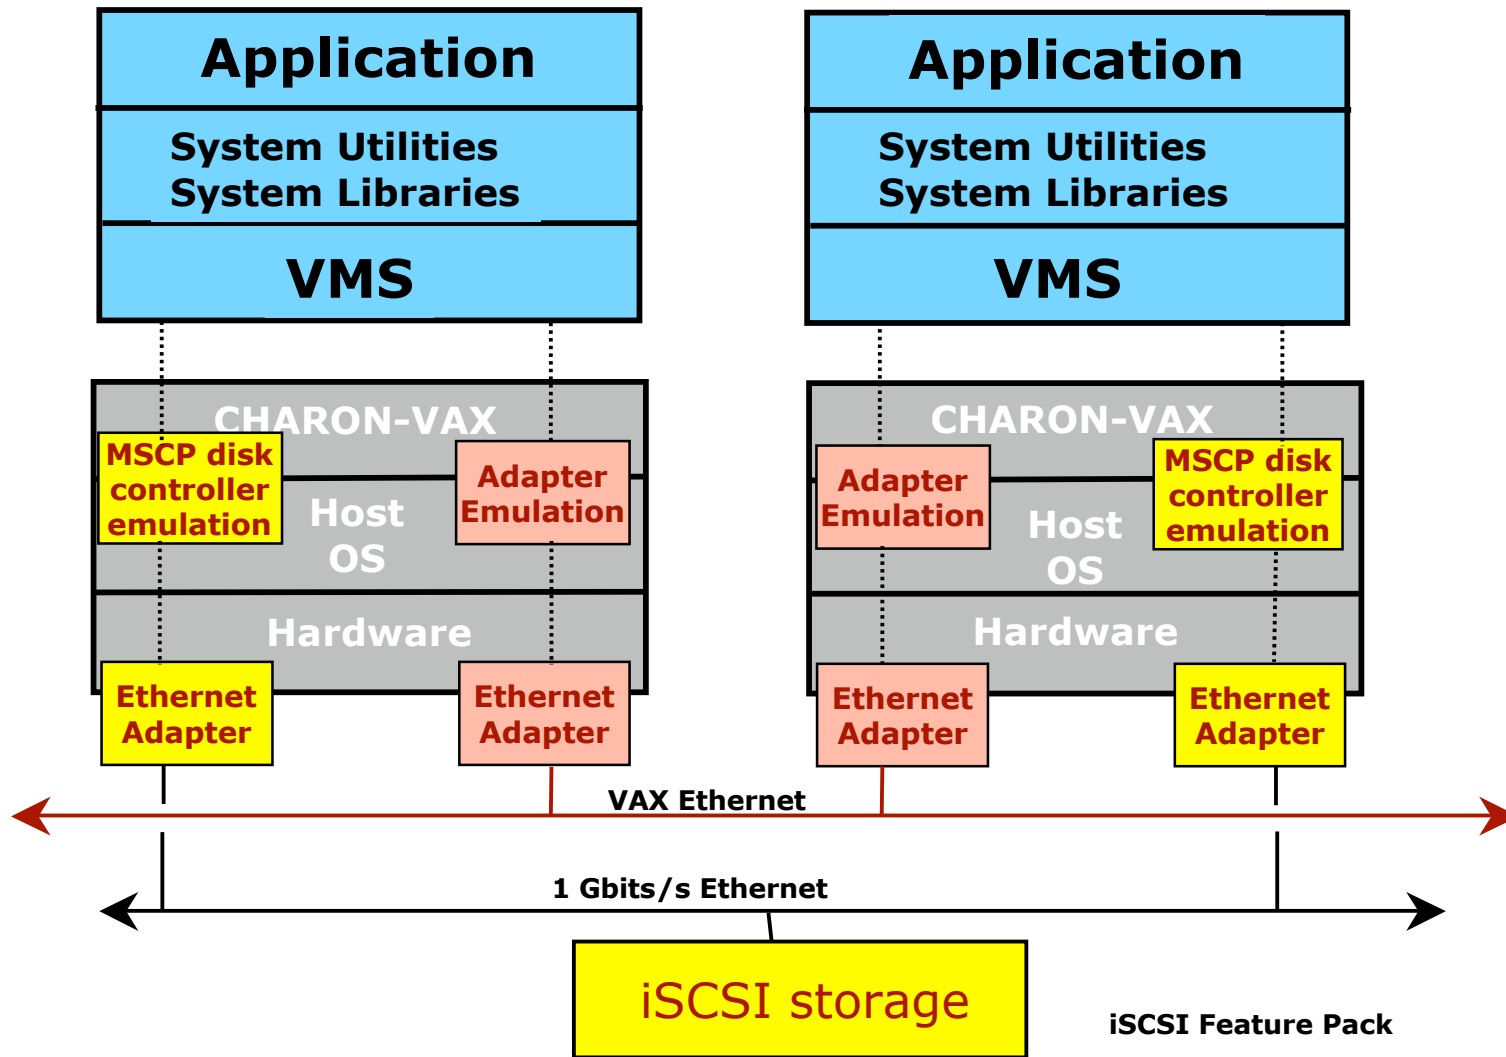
Application

System Utilities
System Libraries

VMS

CHARON-VAX

MSCP disk controller emulation

Host OS

Adapter Emulation

Hardware

Ethernet Adapter

Ethernet Adapter

Application

System Utilities
System Libraries

VMS

CHARON-VAX

Adapter Emulation

Host OS

MSCP disk controller emulation

Hardware

Ethernet Adapter

Ethernet Adapter

VAX Ethernet

1 Gbits/s Ethernet

iSCSI storage

iSCSI Feature Pack